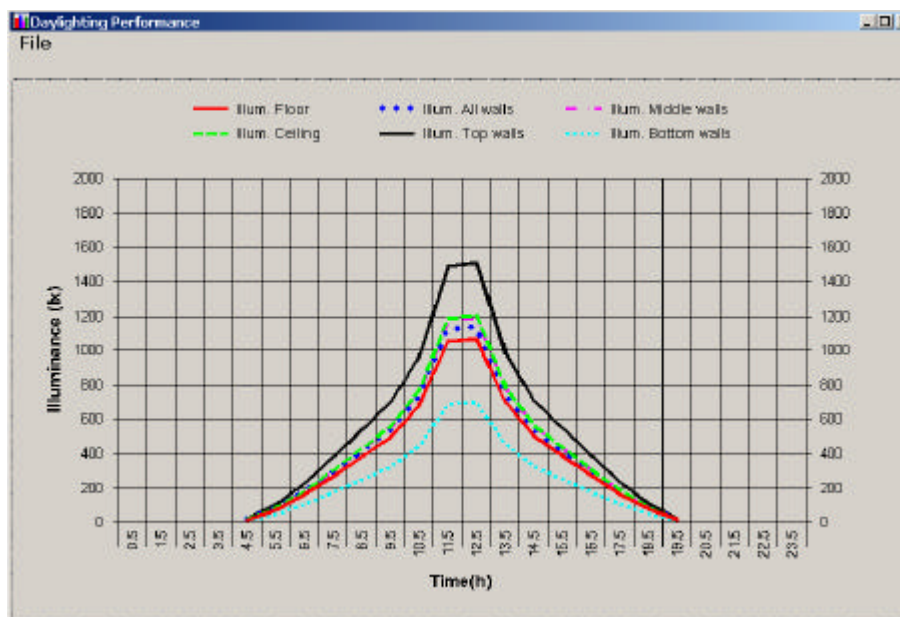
Daylighting Performance

File

Illum. Floor
Illum. All walls
Illum. Middle walls
Illum. Ceiling
Illum. Top walls
Illum. Bottom walls

Illuminance (lx)

2000
1800
1600
1400
1200
1000
800
600
400
200
0

2000
1800
1600
1400
1200
1000
800
600
400
200
0

0.5
1.5
2.5
3.5
4.5
5.5
6.5
7.5
8.5
9.5
10.5
11.5
12.5
13.5
14.5
15.5
16.5
17.5
18.5
19.5
20.5
21.5
22.5
23.5

Time(h)